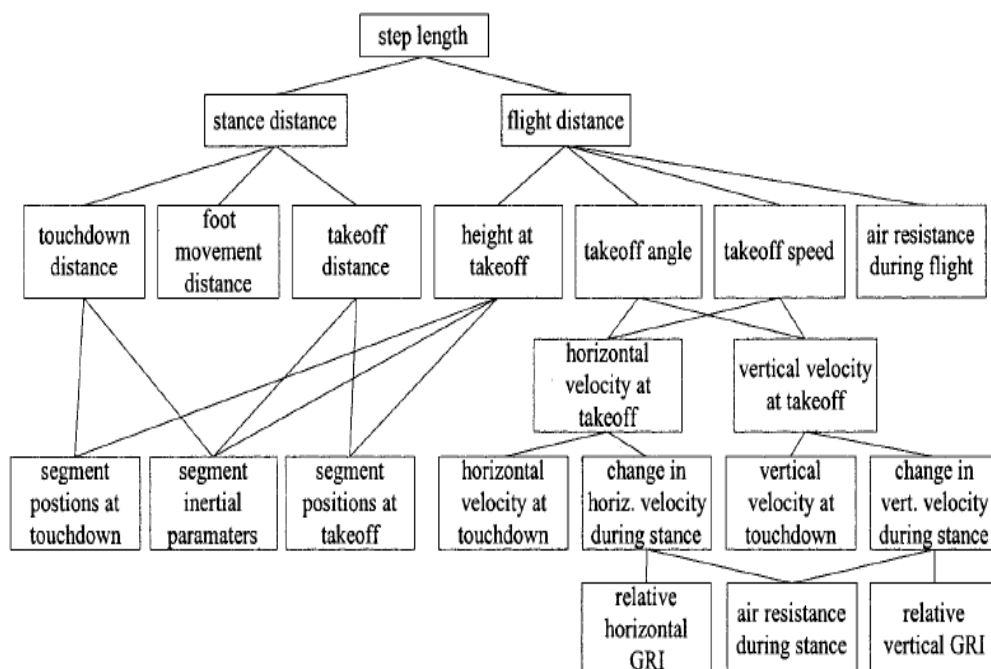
step length

stance distance

flight distance

touchdown distance

foot movement distance

takeoff distance

height at takeoff

takeoff angle

takeoff speed

air resistance during flight

horizontal velocity at takeoff

vertical velocity at takeoff

segment postions at touchdown

segment inertial paramaters

segment positions at takeoff

horizontal velocity at touchdown

change in horiz. velocity during stance

vertical velocity at touchdown

change in vert. velocity during stance

relative horizontal GRI

air resistance during stance

relative vertical GRI